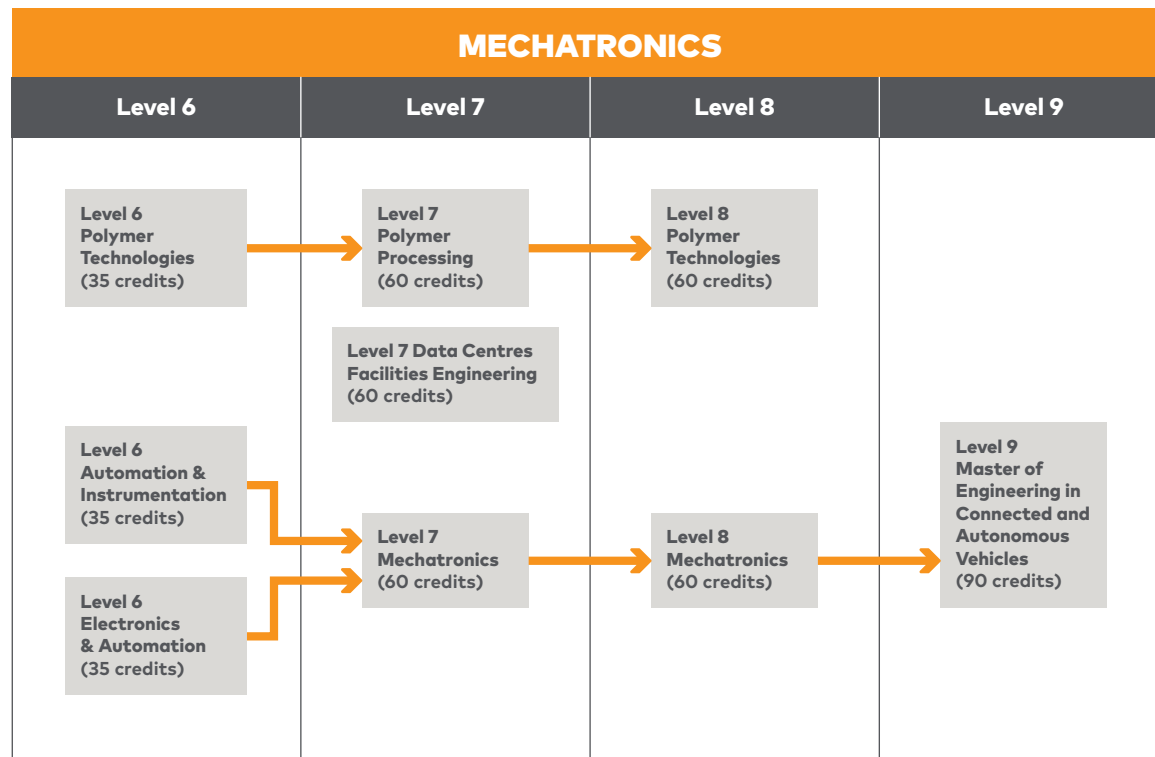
MECHATRONICS

| Level 6 | Level 7 | Level 8 | Level 9 |
|---|---|---|---|

Level 6 Polymer Technologies (35 credits)

Level 7 Polymer Processing (60 credits)

Level 8 Polymer Technologies (60 credits)

Level 7 Data Centres Facilities Engineering (60 credits)

Level 6 Automation & Instrumentation (35 credits)

Level 6 Electronics & Automation (35 credits)

Level 7 Mechatronics (60 credits)

Level 8 Mechatronics (60 credits)

Level 9 Master of Engineering in Connected and Autonomous Vehicles (90 credits)